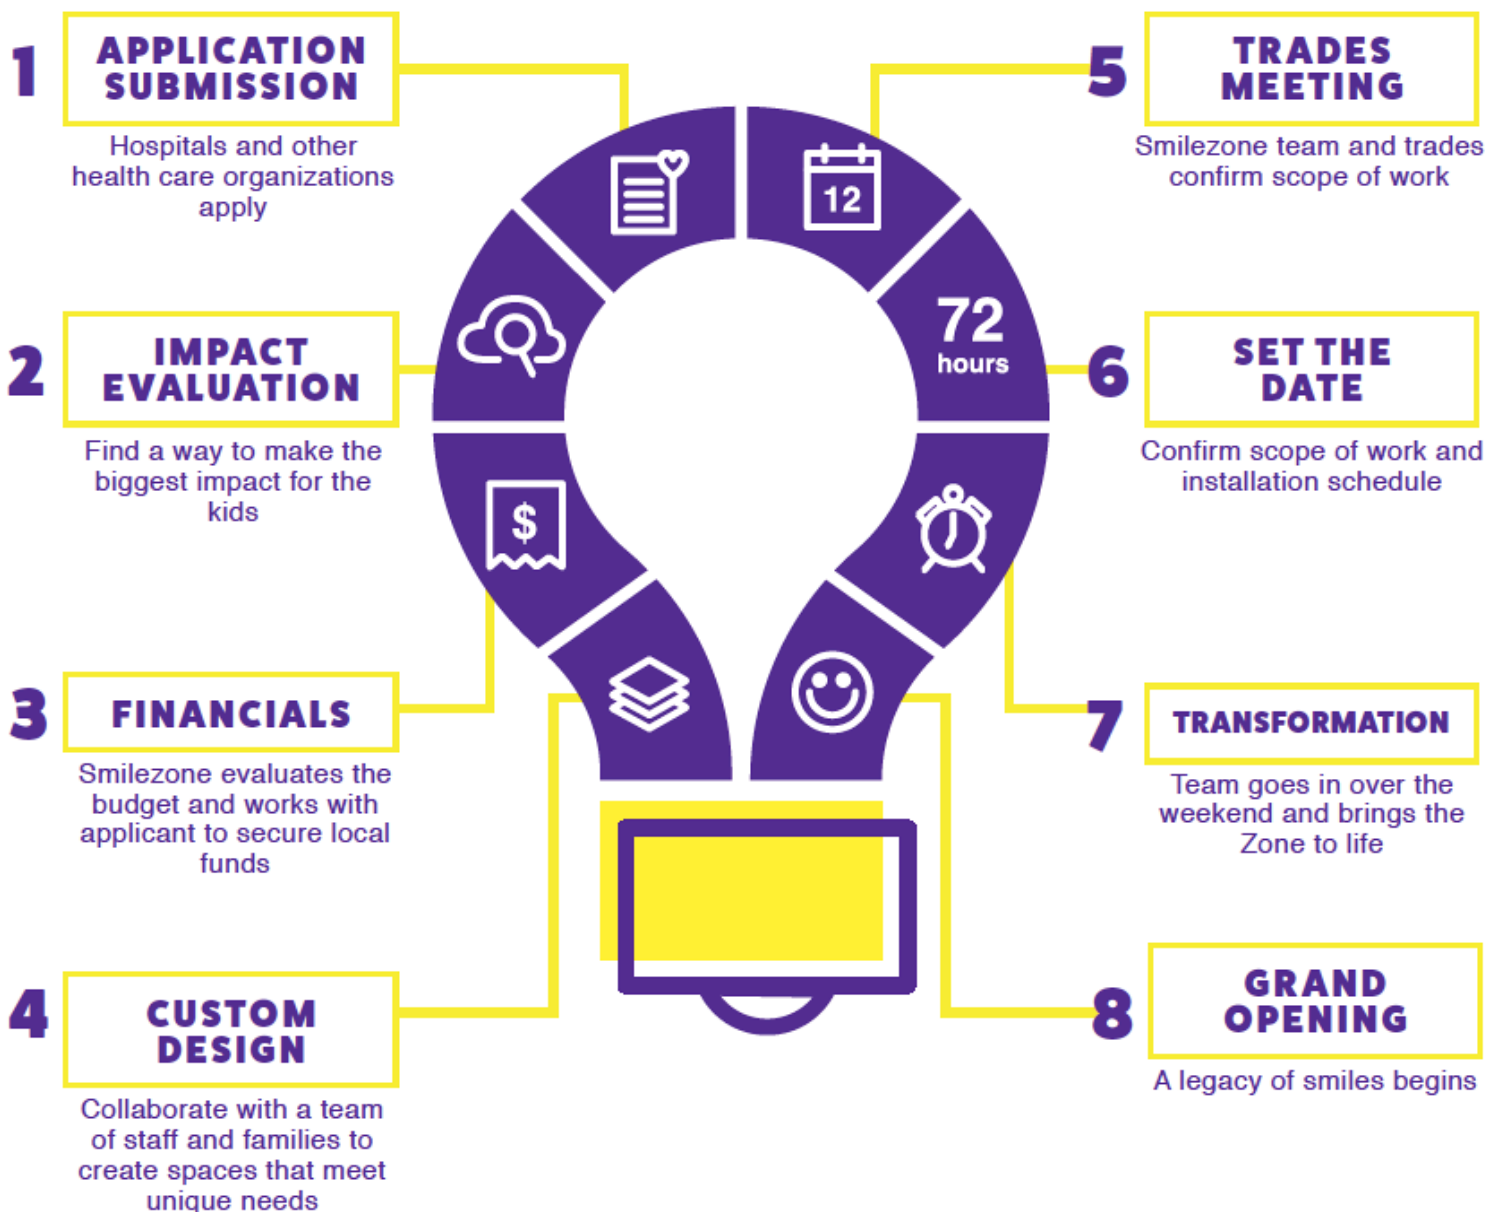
1
APPLICATION SUBMISSION
Hospitals and other health care organizations apply

2
IMPACT EVALUATION
Find a way to make the biggest impact for the kids

3
FINANCIALS
Smilezone evaluates the budget and works with applicant to secure local funds

4
CUSTOM DESIGN
Collaborate with a team of staff and families to create spaces that meet unique needs

5
TRADES MEETING
Smilezone team and trades confirm scope of work

6
SET THE DATE
Confirm scope of work and installation schedule

7
TRANSFORMATION
Team goes in over the weekend and brings the Zone to life

8
GRAND OPENING
A legacy of smiles begins

12

72
hours

$